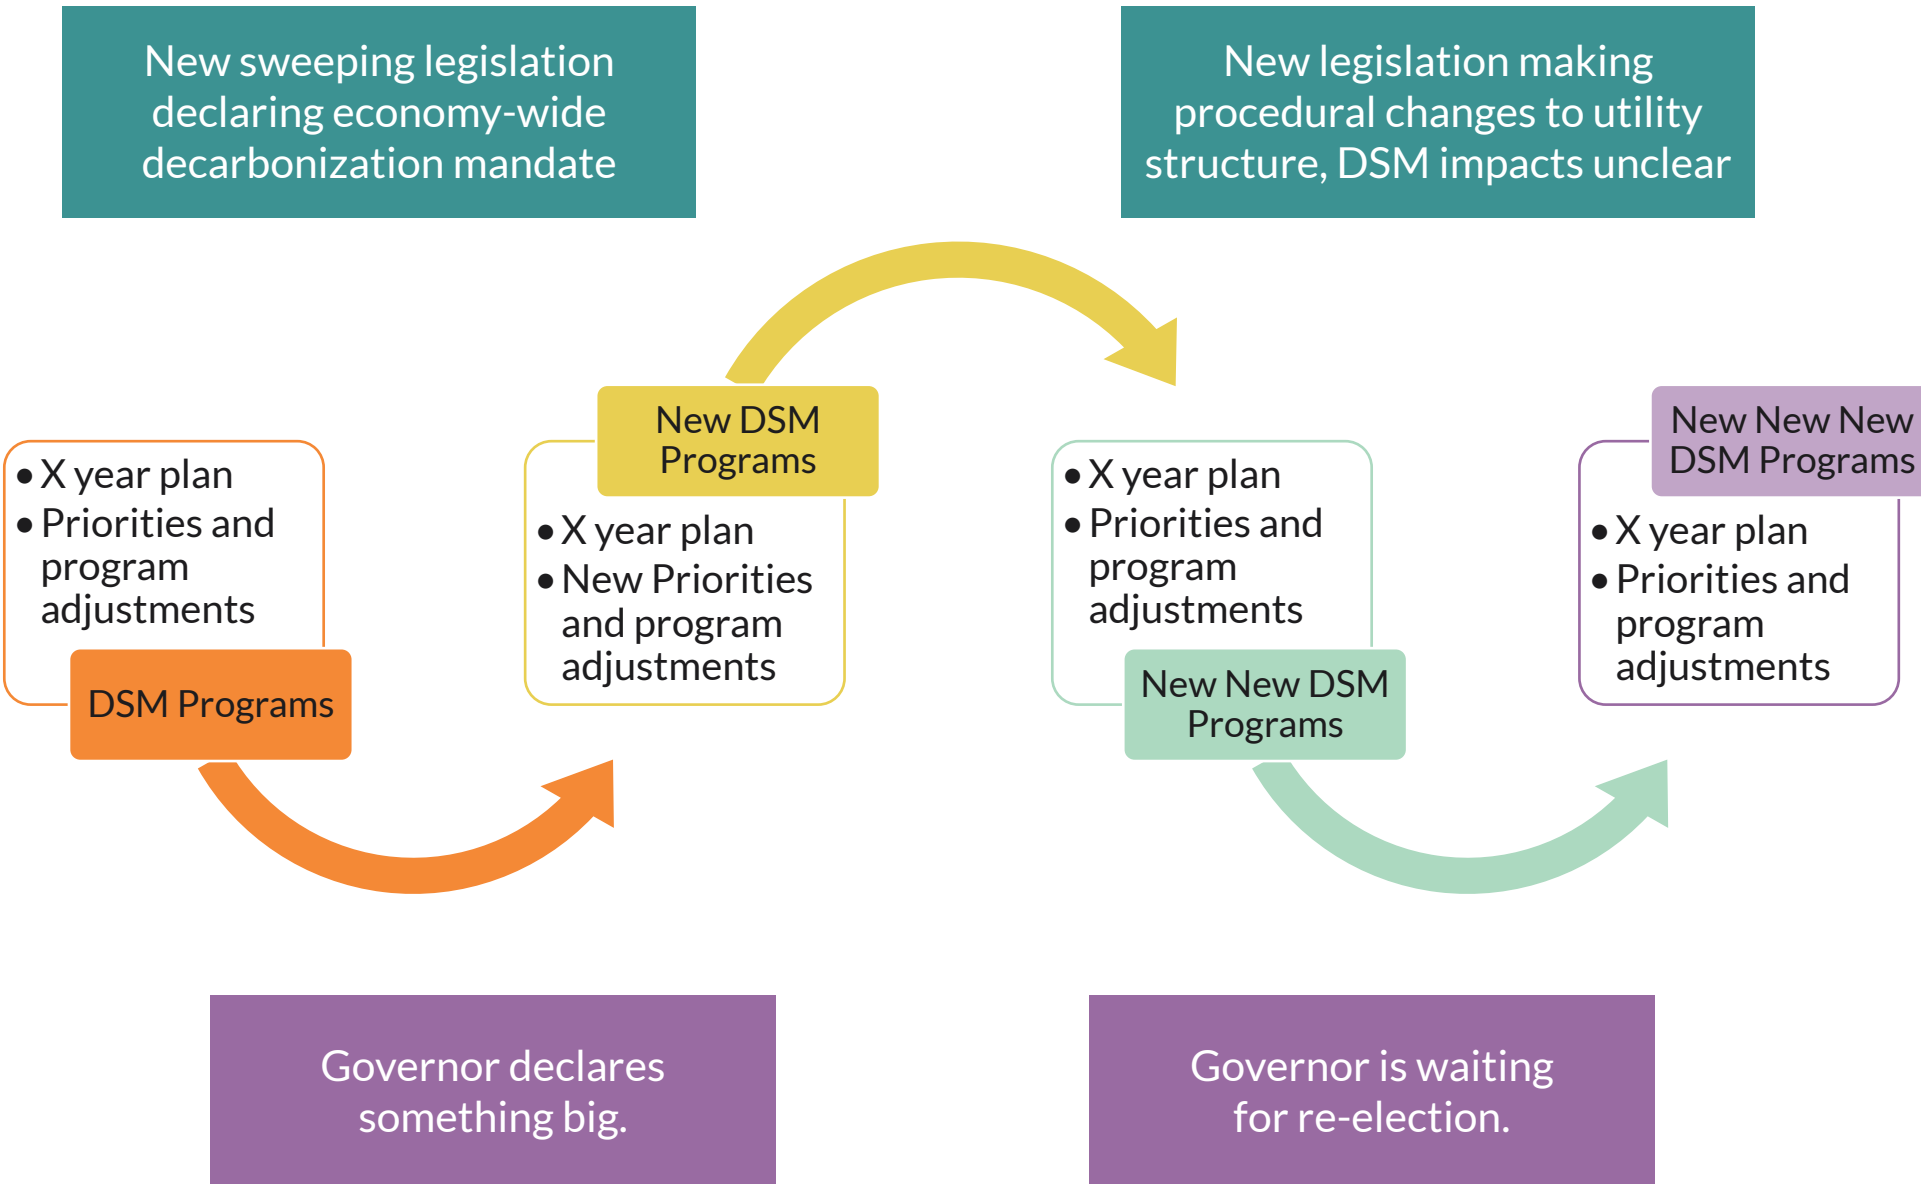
New sweeping legislation declaring economy-wide decarbonization mandate

New legislation making procedural changes to utility structure, DSM impacts unclear

• X year plan
• Priorities and program adjustments

DSM Programs

New DSM Programs

• X year plan
• New Priorities and program adjustments

• X year plan
• Priorities and program adjustments

New New DSM Programs

New New New DSM Programs

• X year plan
• Priorities and program adjustments

Governor declares something big.

Governor is waiting for re-election.